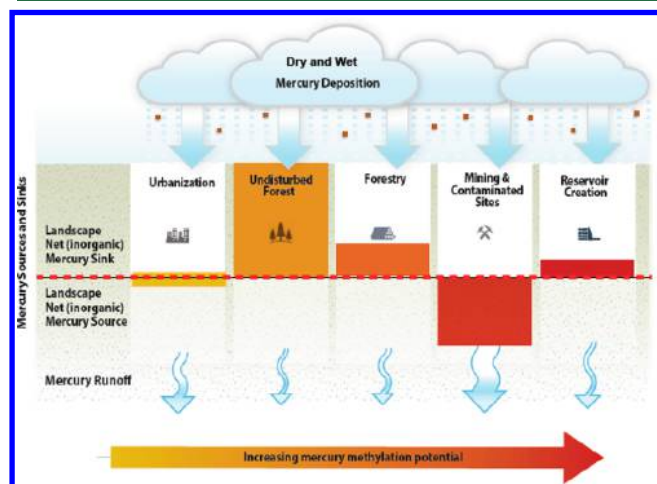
Dry and Wet
Mercury Deposition

Mercury Sources and Sinks

Urbanization

Undisturbed Forest

Forestry

Mining & Contaminated Sites

Reservoir Creation

Landscape Net (inorganic) Mercury Sink

Landscape Net (inorganic) Mercury Source

Mercury Runoff

Increasing mercury methylation potential